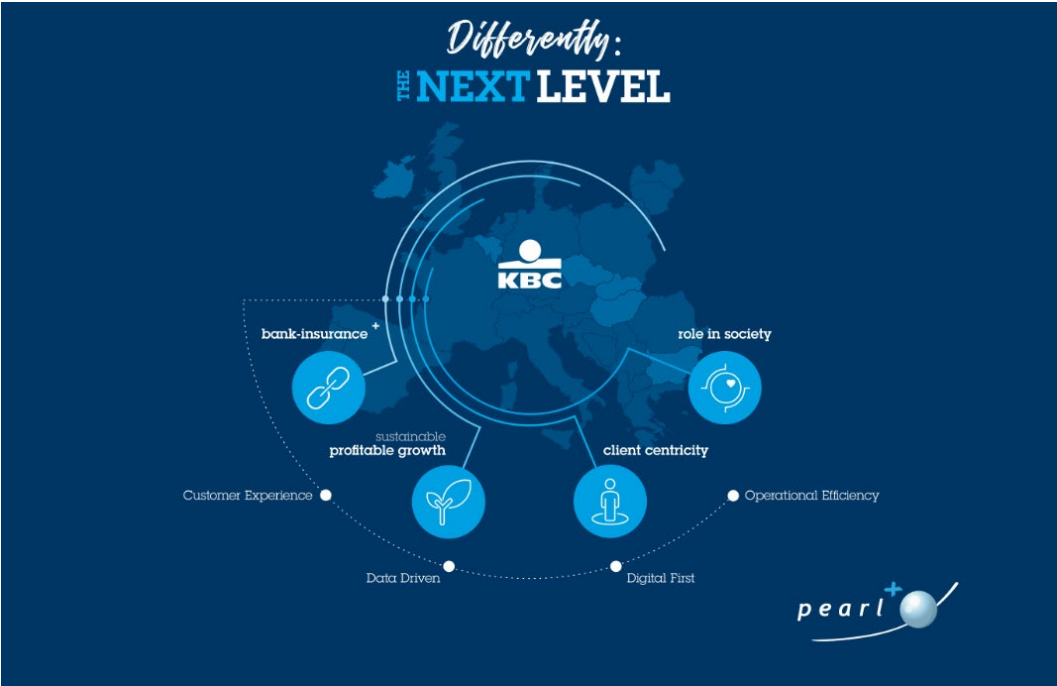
Differently:
THE NEXT LEVEL

KBC

bank-insurance$^+$

role in society

sustainable
profitable growth

client centricity

Customer Experience

Operational Efficiency

Data Driven

Digital First

pearl$^+$